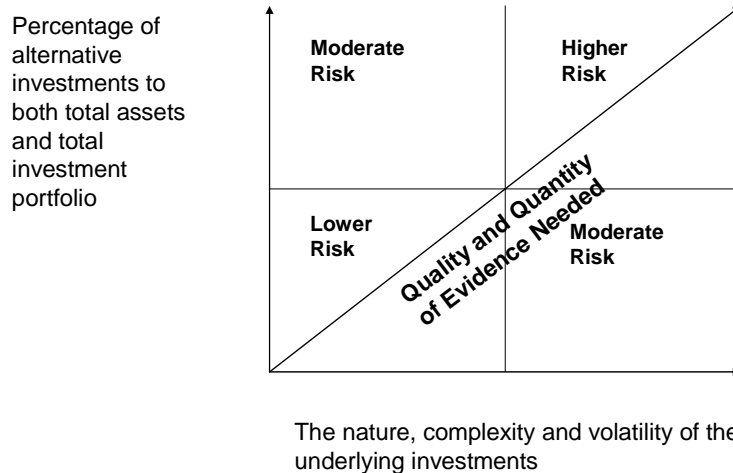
Percentage of alternative investments to both total assets and total investment portfolio

Moderate Risk

Higher Risk

Lower Risk

Moderate Risk

Quality and Quantity of Evidence Needed

The nature, complexity and volatility of the underlying investments